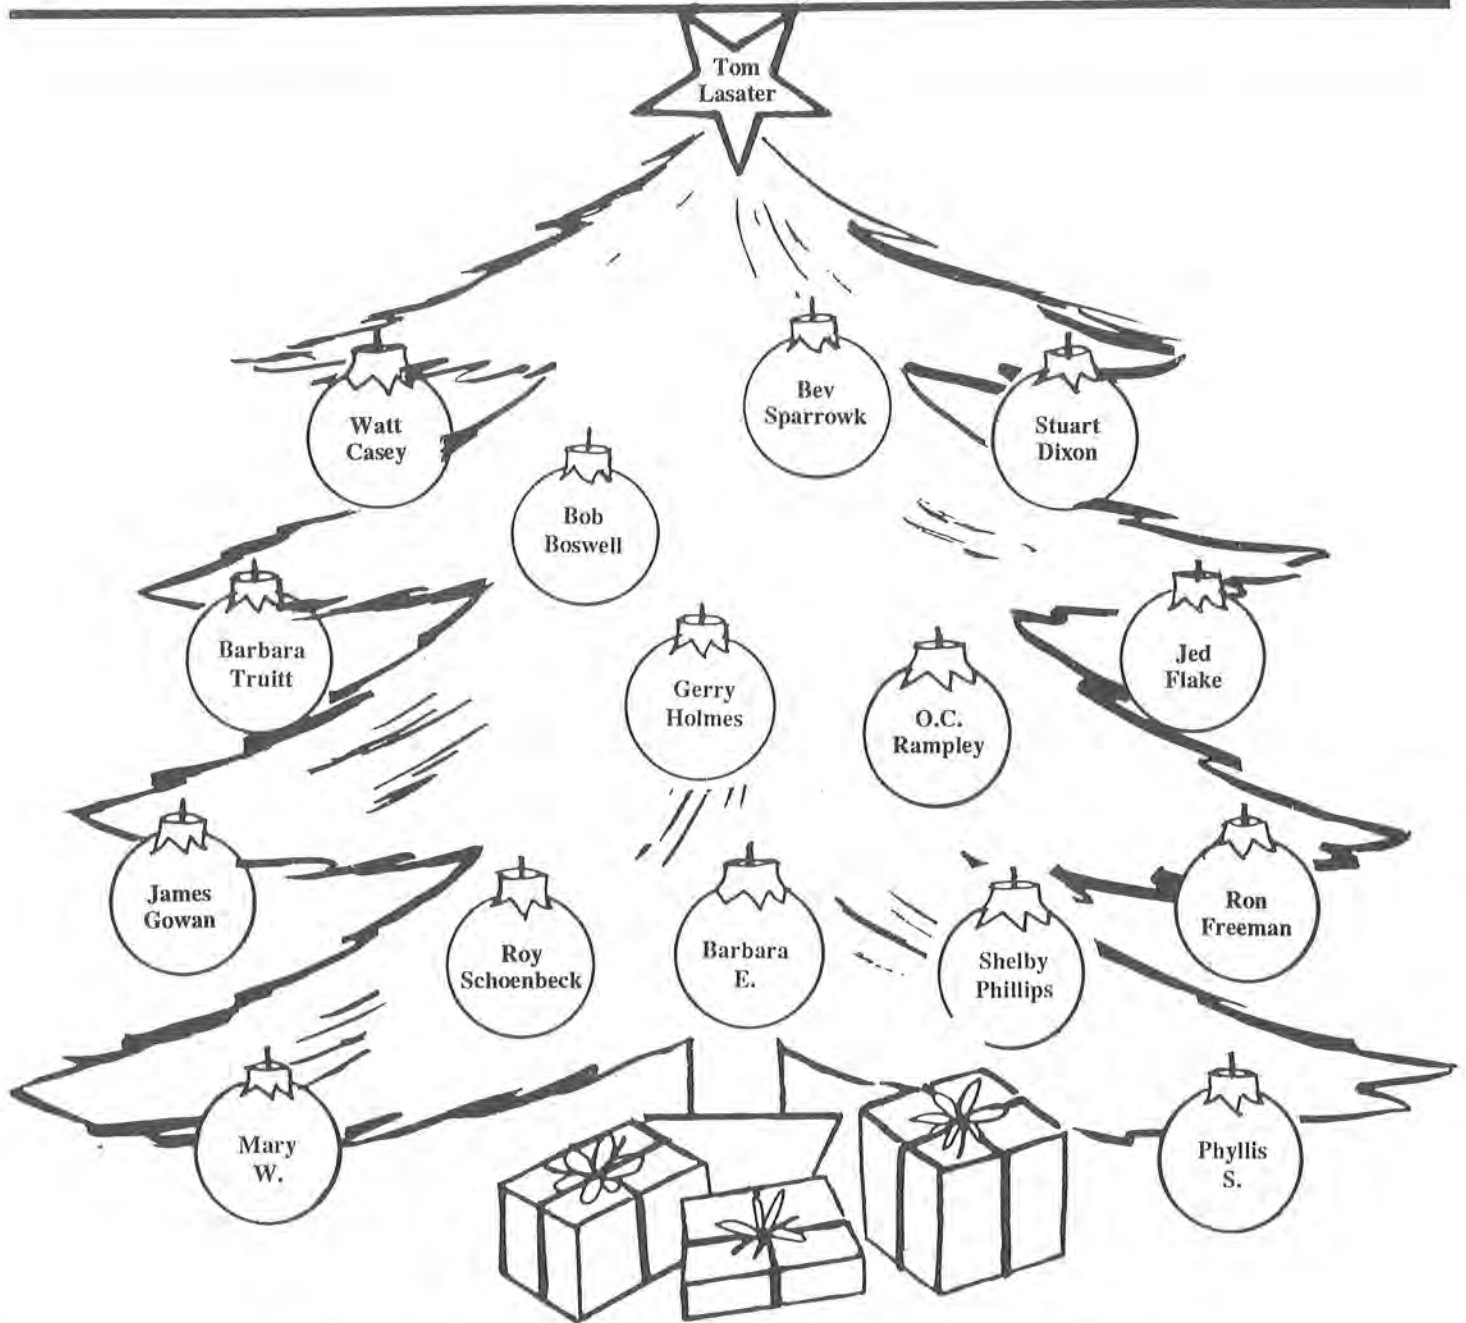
Tom Lasater

Watt Casey

Bev Sparrowk

Stuart Dixon

Bob Boswell

Barbara Truitt

Gerry Holmes

O.C. Rampley

Jed Flake

James Gowan

Roy Schoenbeck

Barbara E.

Shelby Phillips

Ron Freeman

Mary W.

Phyllis S.